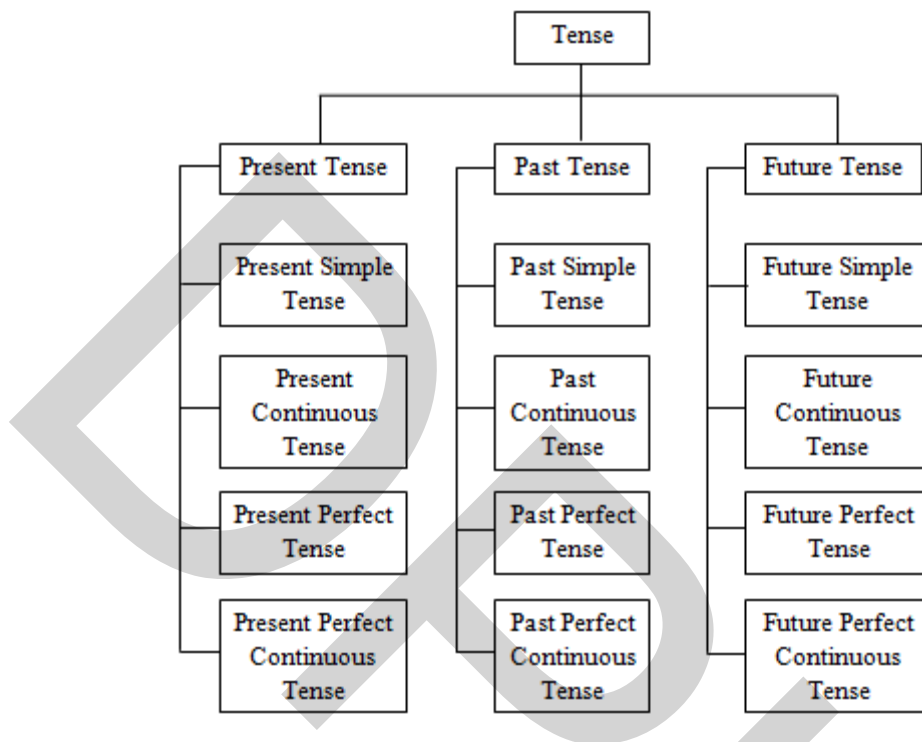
Tense

Present Tense

Present Simple Tense

Present Continuous Tense

Present Perfect Tense

Present Perfect Continuous Tense

Past Tense

Past Simple Tense

Past Continuous Tense

Past Perfect Tense

Past Perfect Continuous Tense

Future Tense

Future Simple Tense

Future Continuous Tense

Future Perfect Tense

Future Perfect Continuous Tense